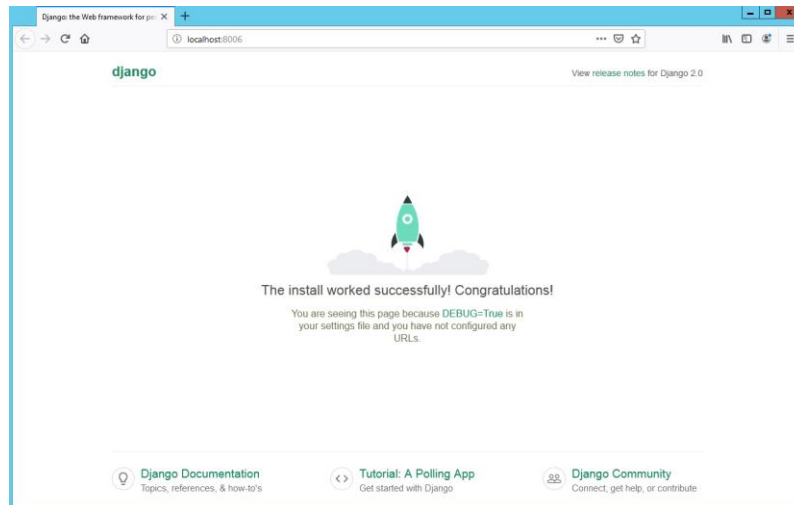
Django: the Web framework for pe ×
+
localhost:8006
django
View release notes for Django 2.0

The install worked successfully! Congratulations!

You are seeing this page because DEBUG=True is in your settings file and you have not configured any URLs.

Django Documentation
Topics, references, & how-to's

Tutorial: A Polling App
Get started with Django

Django Community
Connect, get help, or contribute